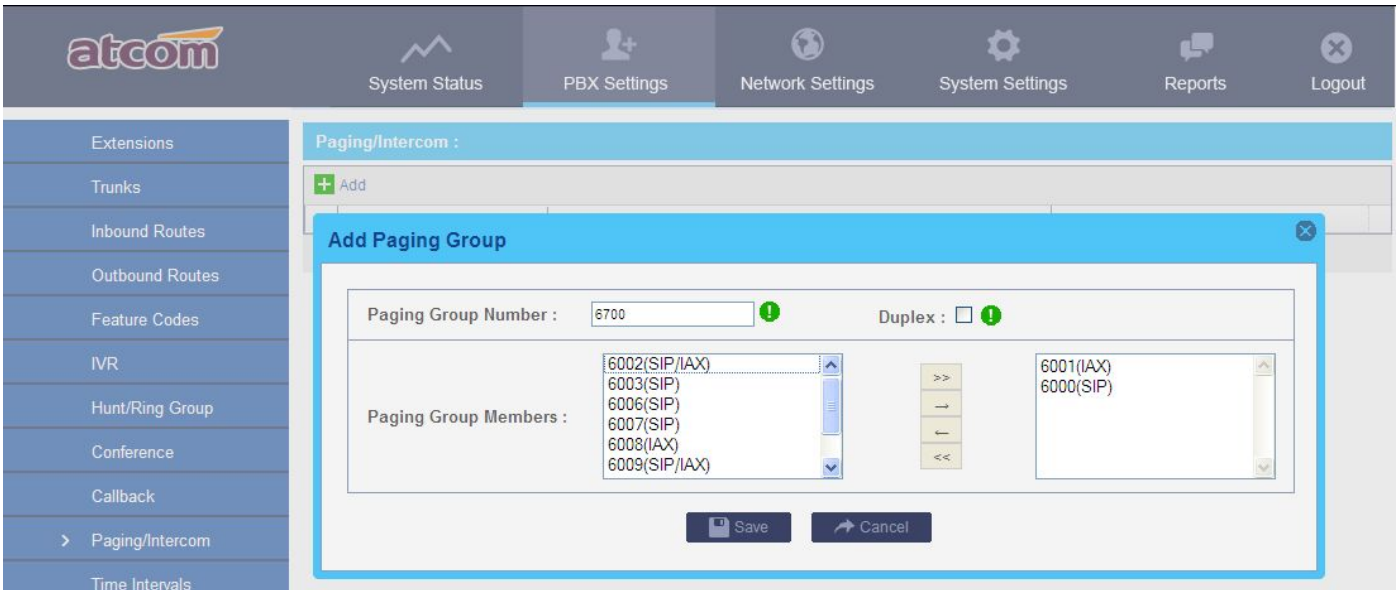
atcom

System Status
PBX Settings
Network Settings
System Settings
Reports
Logout

Extensions
Trunks
Inbound Routes
Outbound Routes
Feature Codes
IVR
Hunt/Ring Group
Conference
Callback
> Paging/Intercom
Time Intervals

Paging/Intercom :

Add

Add Paging Group

Paging Group Number : 6700

Duplex :

Paging Group Members :

6002(SIP/IAX)
6003(SIP)
6006(SIP)
6007(SIP)
6008(IAX)
6009(SIP/IAX)

>>
→
←
<<

6001(IAX)
6000(SIP)

Save
Cancel